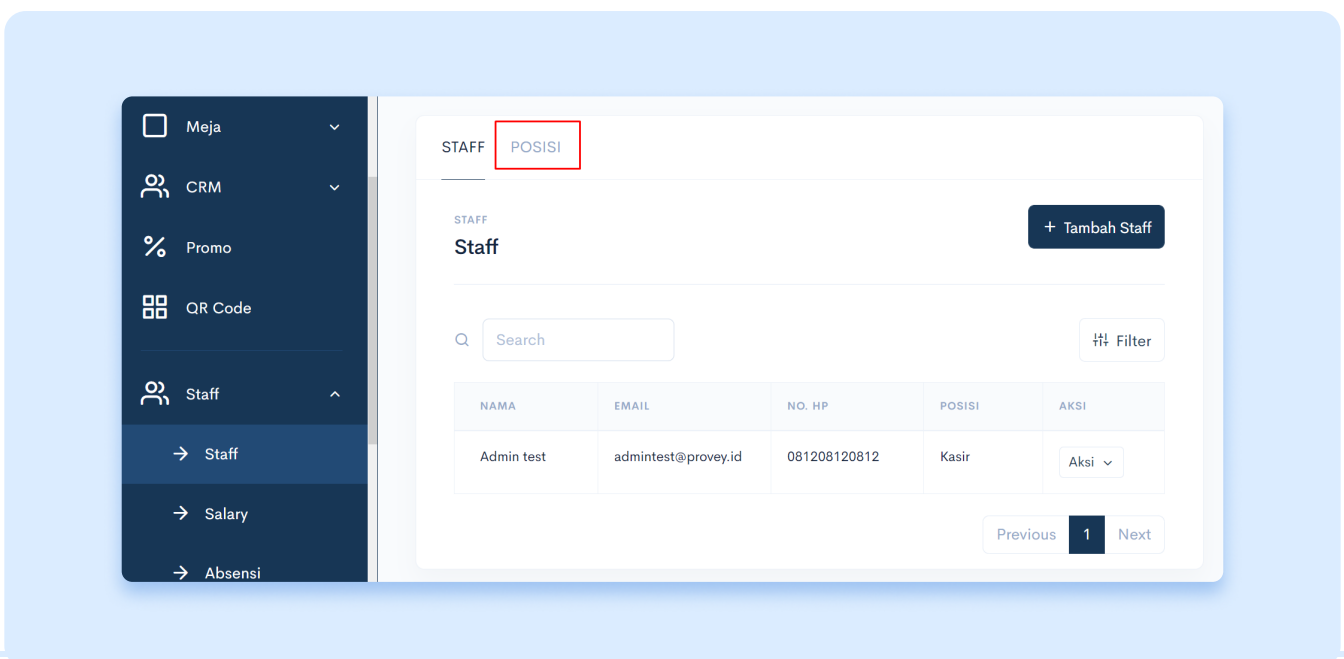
Meja
CRM
Promo
QR Code
Staff
→ Staff
→ Salary
→ Absensi

STAFF POSISI

STAFF
Staff

+ Tambah Staff

Search

Filter

| NAMA | EMAIL | NO. HP | POSISI | AKSI |
|---|---|---|---|---|
| Admin test | admintest@provey.id | 081208120812 | Kasir | Aksi |

Previous 1 Next